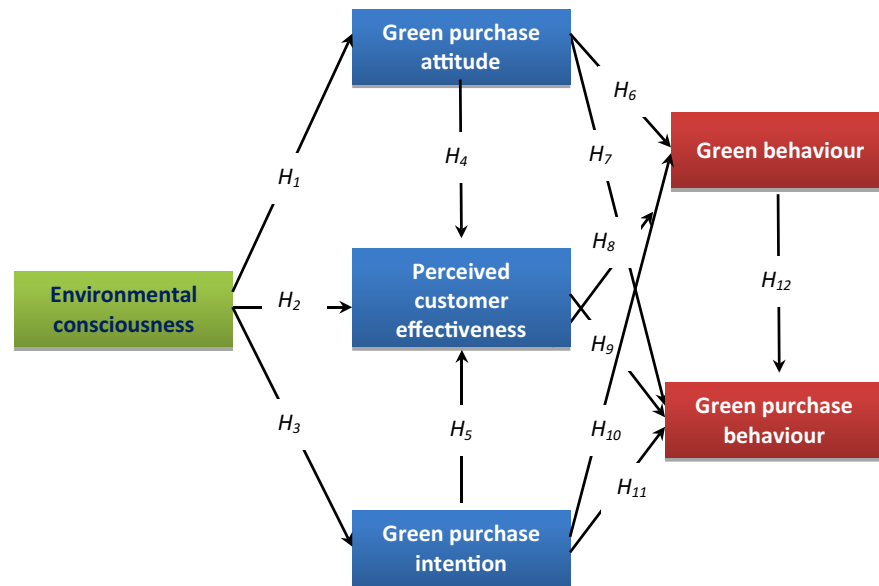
Green purchase attitude

Environmental consciousness

Perceived customer effectiveness

Green purchase intention

Green behaviour

Green purchase behaviour

$H_1$

$H_2$

$H_3$

$H_4$

$H_5$

$H_6$

$H_7$

$H_8$

$H_9$

$H_{10}$

$H_{11}$

$H_{12}$